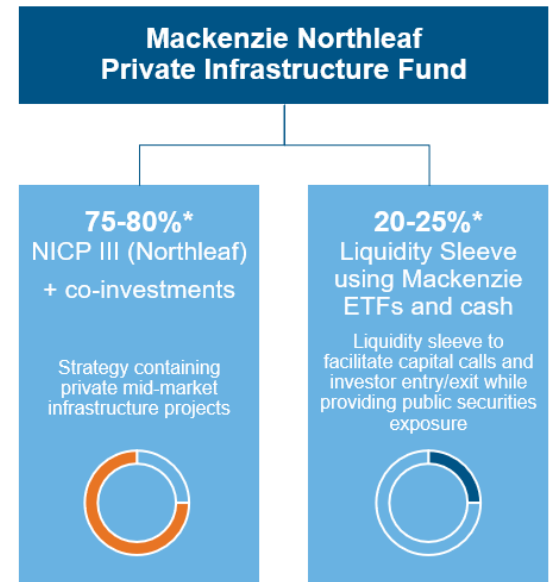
Mackenzie Northleaf Private Infrastructure Fund

75-80%*
NICP III (Northleaf)
+ co-investments

Strategy containing private mid-market infrastructure projects

20-25%*
Liquidity Sleeve using Mackenzie ETFs and cash

Liquidity sleeve to facilitate capital calls and investor entry/exit while providing public securities exposure